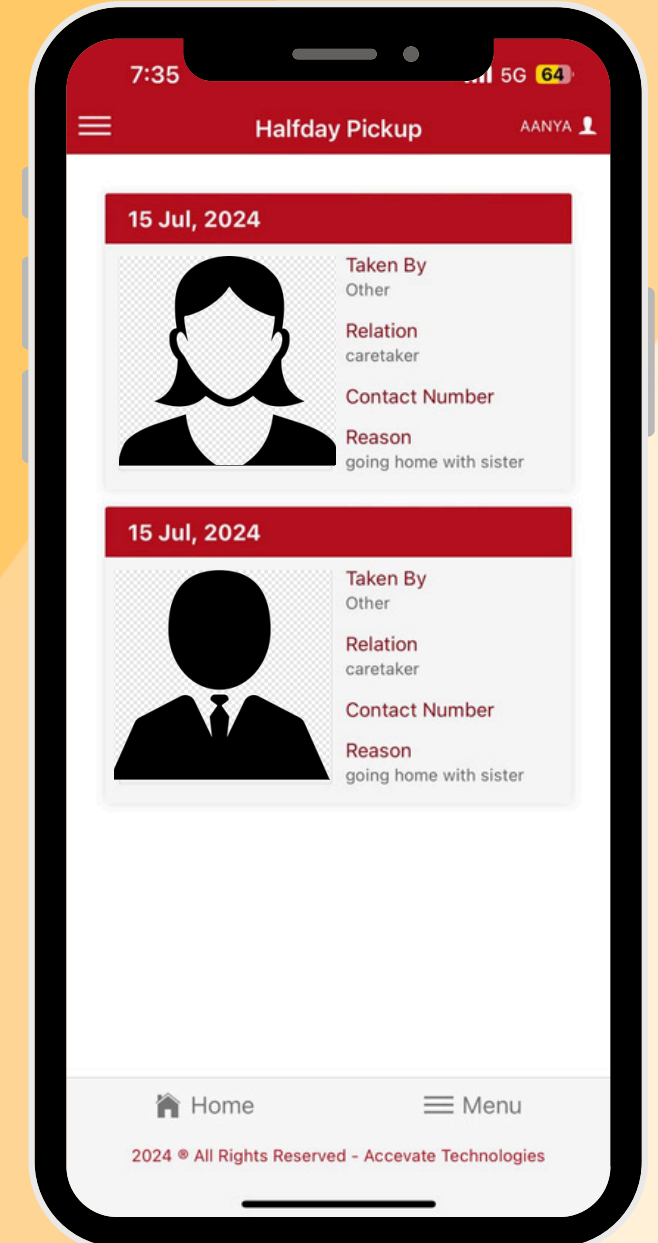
7:35

5G 64

Halfday Pickup

AANYA

15 Jul, 2024

Taken By
Other

Relation
caretaker

Contact Number

Reason
going home with sister

15 Jul, 2024

Taken By
Other

Relation
caretaker

Contact Number

Reason
going home with sister

Home

Menu

2024 ® All Rights Reserved - Accevate Technologies